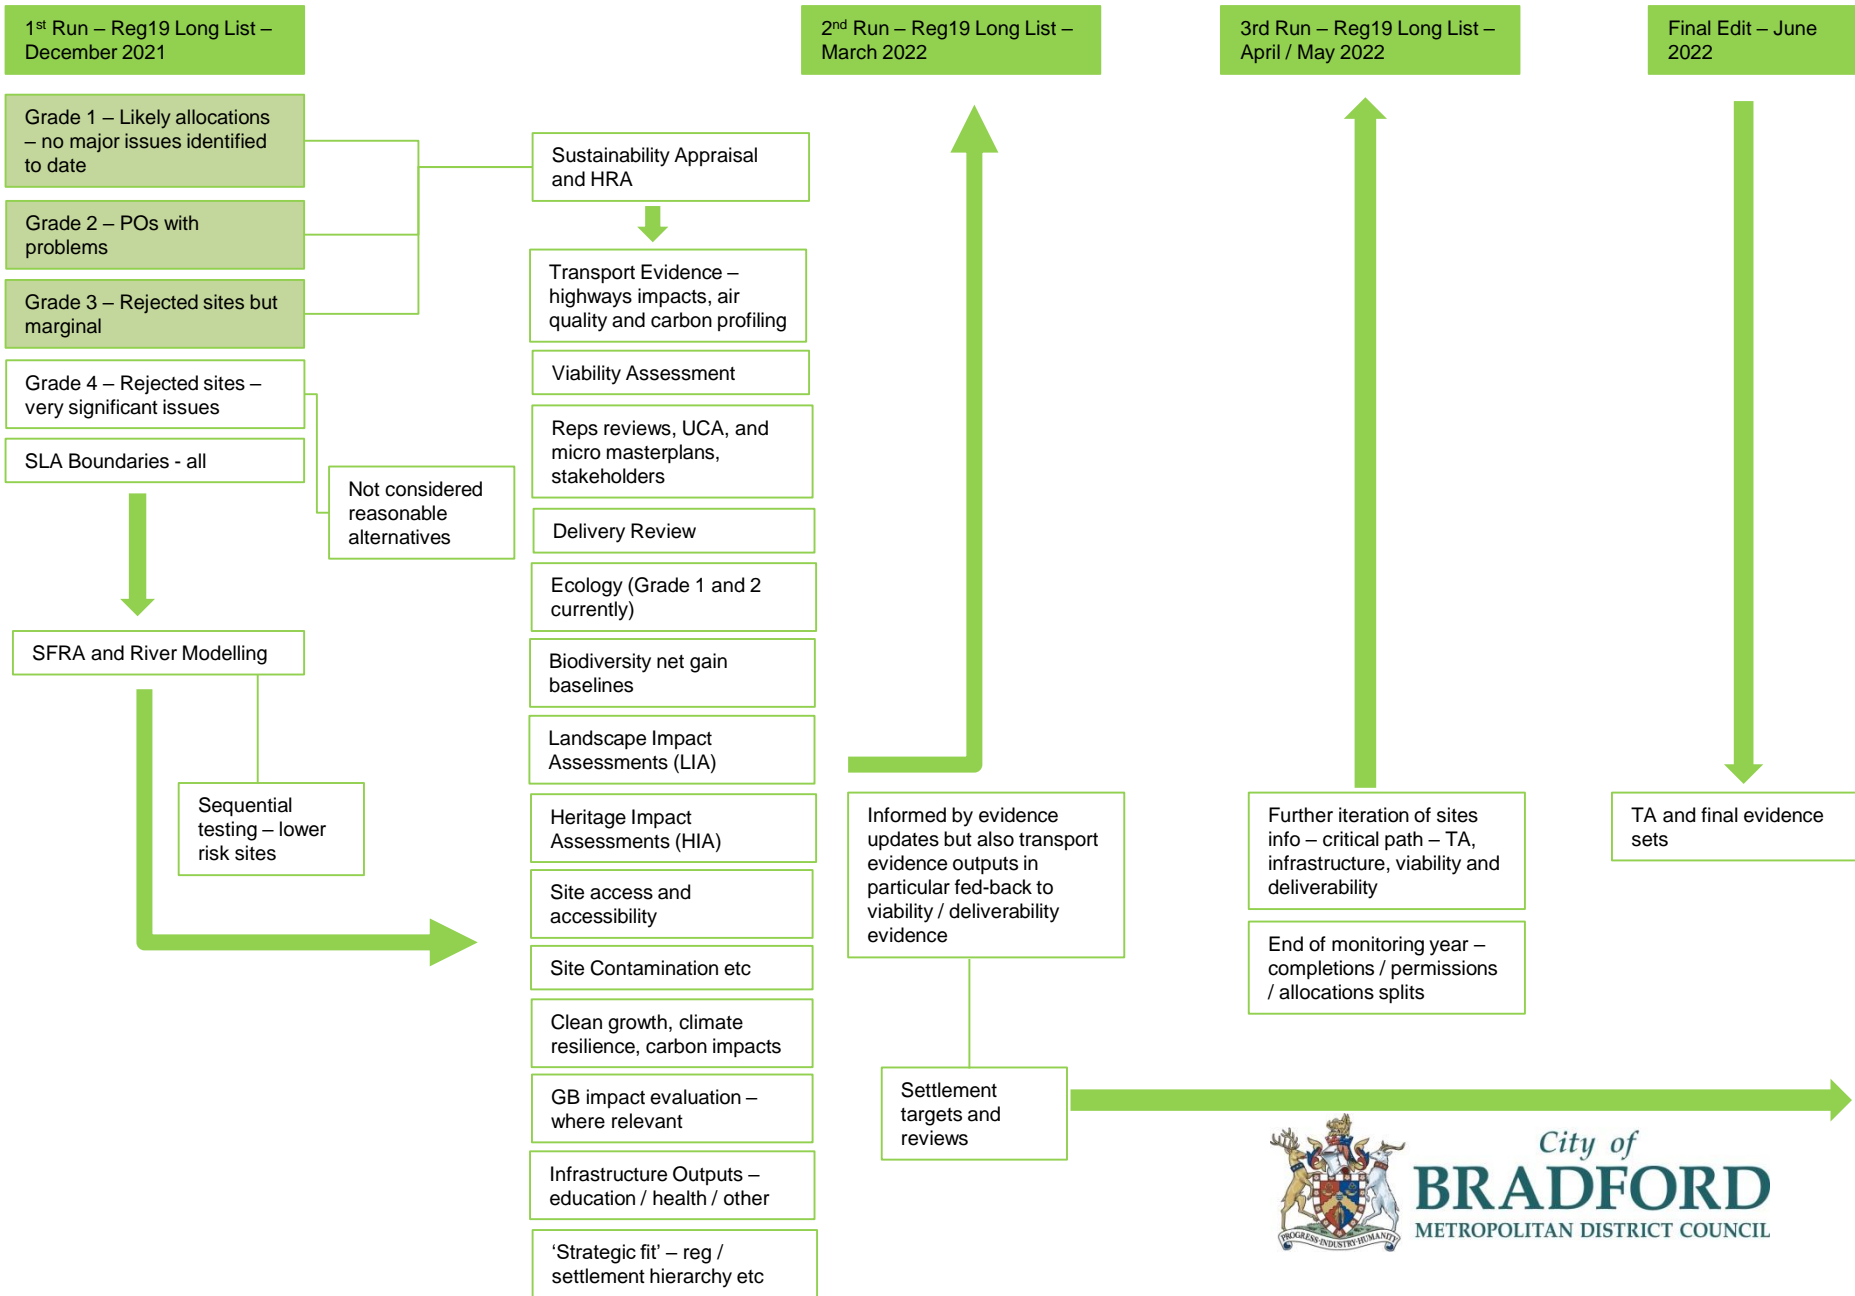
1st Run – Reg19 Long List – December 2021

2nd Run – Reg19 Long List – March 2022

3rd Run – Reg19 Long List – April / May 2022

Final Edit – June 2022

Grade 1 – Likely allocations – no major issues identified to date

Grade 2 – POs with problems

Grade 3 – Rejected sites but marginal

Grade 4 – Rejected sites – very significant issues

SLA Boundaries - all

Not considered reasonable alternatives

SFRA and River Modelling

Sequential testing – lower risk sites

Sustainability Appraisal and HRA

Transport Evidence – highways impacts, air quality and carbon profiling

Viability Assessment

Reps reviews, UCA, and micro masterplans, stakeholders

Delivery Review

Ecology (Grade 1 and 2 currently)

Biodiversity net gain baselines

Landscape Impact Assessments (LIA)

Heritage Impact Assessments (HIA)

Site access and accessibility

Site Contamination etc

Clean growth, climate resilience, carbon impacts

GB impact evaluation – where relevant

Infrastructure Outputs – education / health / other

'Strategic fit' – reg / settlement hierarchy etc

Informed by evidence updates but also transport evidence outputs in particular fed-back to viability / deliverability evidence

Settlement targets and reviews

Further iteration of sites info – critical path – TA, infrastructure, viability and deliverability

End of monitoring year – completions / permissions / allocations splits

TA and final evidence sets

PROGRESS INDUSTRY HUMANITY

City of BRADFORD METROPOLITAN DISTRICT COUNCIL